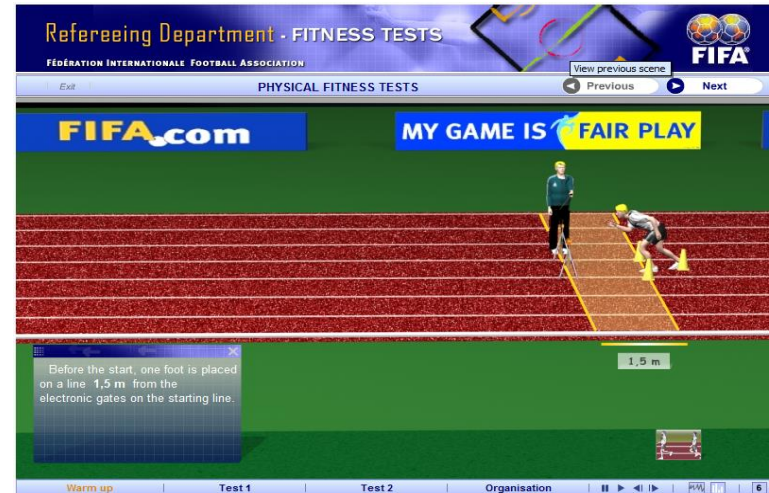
Refereeing Department · FITNESS TESTS

FÉDÉRATION INTERNATIONALE FOOTBALL ASSOCIATION

FIFA

View previous scene

Exit

PHYSICAL FITNESS TESTS

Previous

Next

FIFA.com

MY GAME IS FAIR PLAY

1,5 m

Before the start, one foot is placed on a line **1,5 m** from the electronic gates on the starting line.

Warm up | Test 1 | Test 2 | Organisation | 6